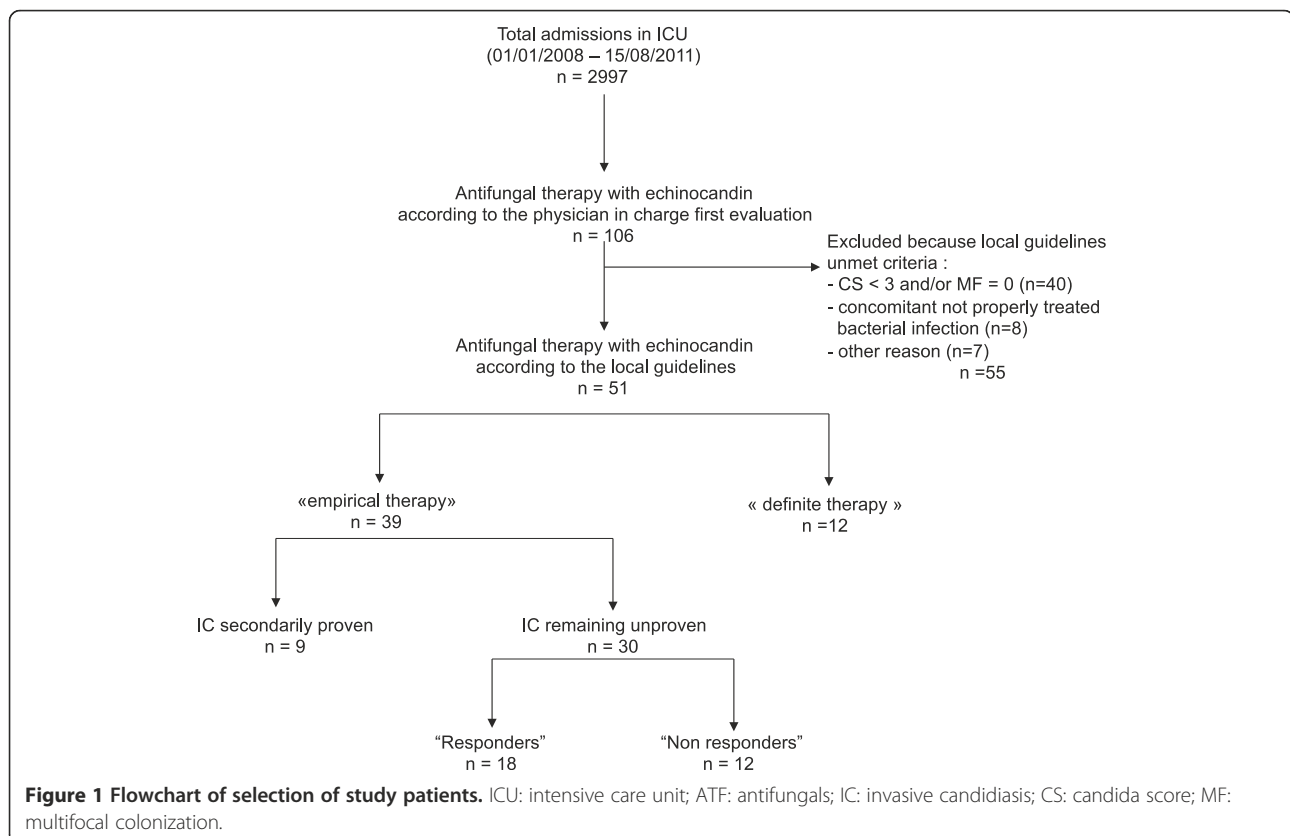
Total admissions in ICU
(01/01/2008 – 15/08/2011)
n = 2997

Antifungal therapy with echinocandin
according to the physician in charge first evaluation
n = 106

Excluded because local guidelines
unmet criteria :
- CS < 3 and/or MF = 0 (n=40)
- concomitant not properly treated
bacterial infection (n=8)
- other reason (n=7)
n =55

Antifungal therapy with echinocandin
according to the local guidelines
n = 51

«empirical therapy»
n = 39

« definite therapy »
n =12

IC secondarily proven
n = 9

IC remaining unproven
n = 30

"Responders"
n = 18

"Non responders"
n = 12

**Figure 1 Flowchart of selection of study patients.** ICU: intensive care unit; ATF: antifungals; IC: invasive candidiasis; CS: candida score; MF: multifocal colonization.